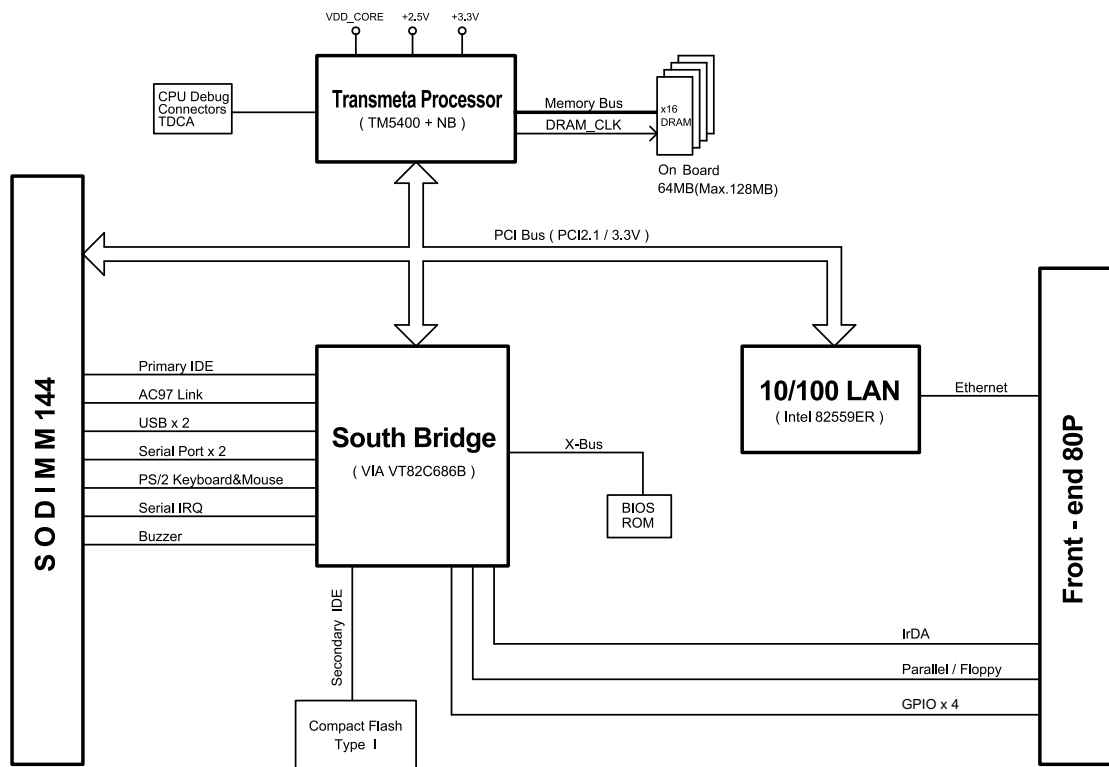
VDD_CORE
+2.5V
+3.3V

CPU Debug Connectors TDCA

Transmeta Processor
( TM5400 + NB )

Memory Bus
DRAM_CLK

x16 DRAM

On Board
64MB(Max.128MB)

PCI Bus ( PCI2.1 / 3.3V )

SODIMM144

Primary IDE
AC97 Link
USB x 2
Serial Port x 2
PS/2 Keyboard&Mouse
Serial IRQ
Buzzer

South Bridge
( VIA VT82C686B )

X-Bus

BIOS ROM

10/100 LAN
( Intel 82559ER )

Ethernet

Front - end 80P

Secondary IDE

IrDA
Parallel / Floppy
GPIO x 4

Compact Flash
Type I